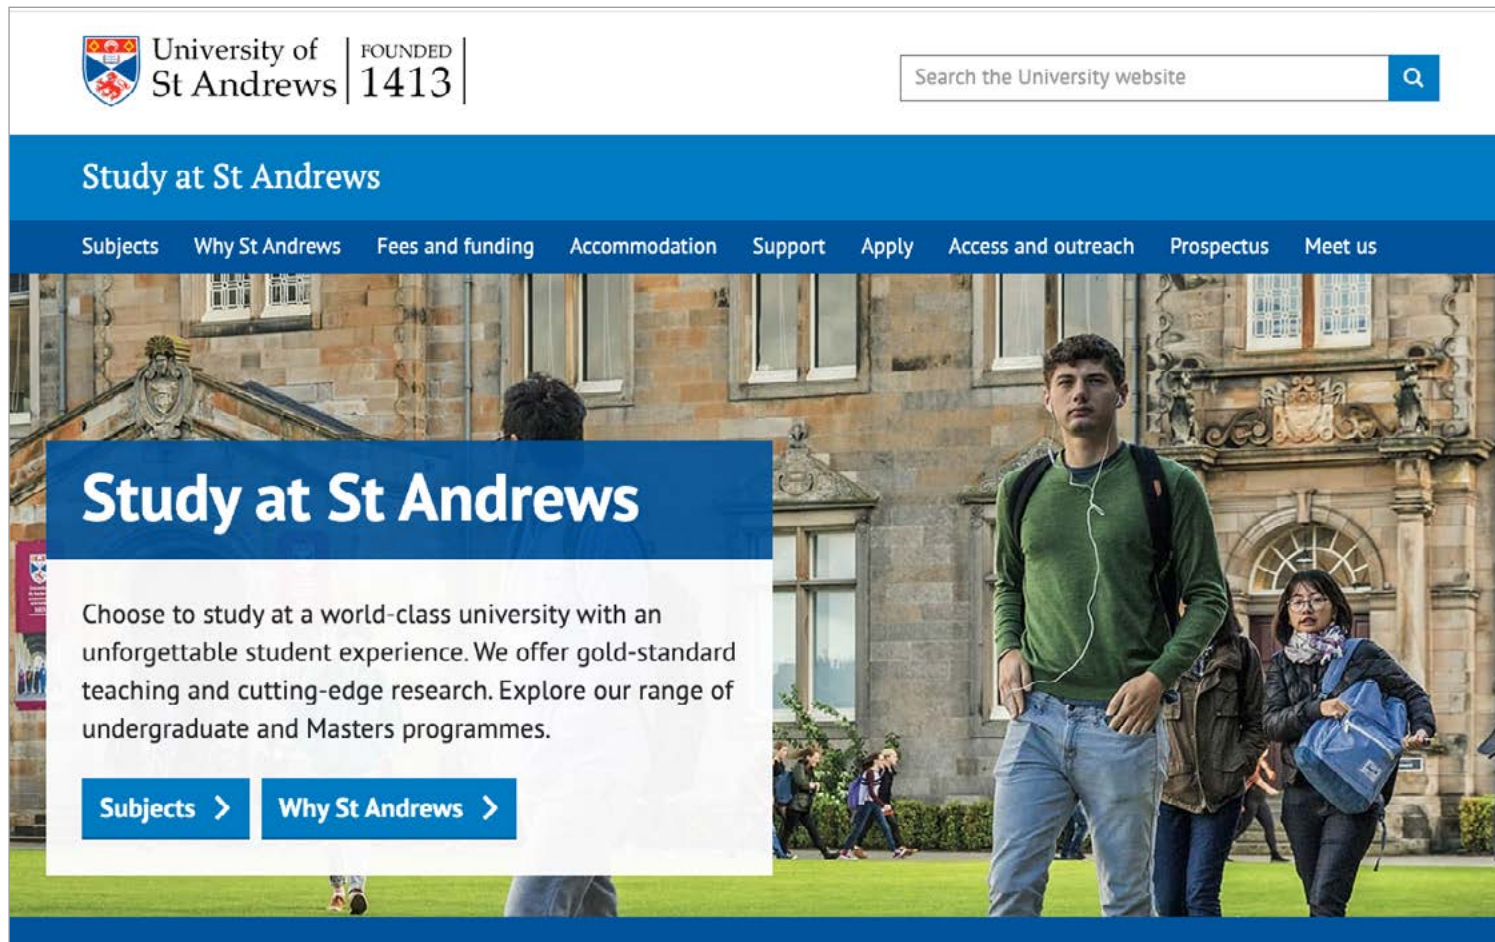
University of St Andrews | FOUNDED 1413

Search the University website

Study at St Andrews

Subjects Why St Andrews Fees and funding Accommodation Support Apply Access and outreach Prospectus Meet us

Study at St Andrews

Choose to study at a world-class university with an unforgettable student experience. We offer gold-standard teaching and cutting-edge research. Explore our range of undergraduate and Masters programmes.

Subjects >

Why St Andrews >